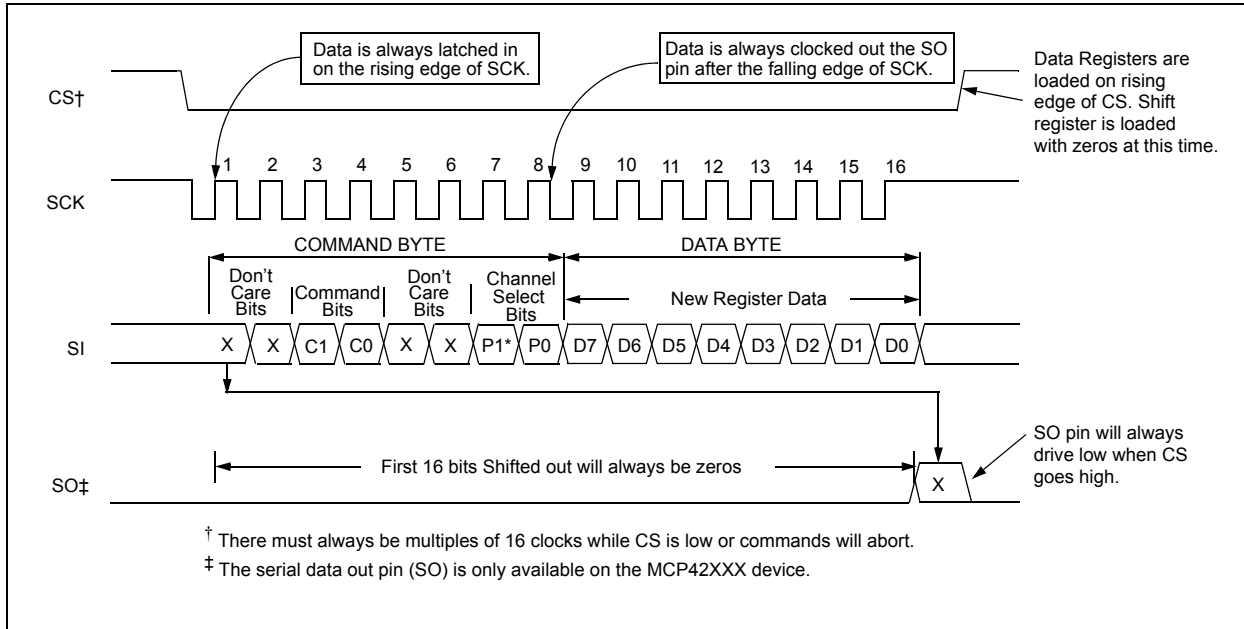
Data is always latched in on the rising edge of SCK.

Data is always clocked out the SO pin after the falling edge of SCK.

Data Registers are loaded on rising edge of CS. Shift register is loaded with zeros at this time.

CS†

1 2 3 4 5 6 7 8 9 10 11 12 13 14 15 16

SCK

COMMAND BYTE

DATA BYTE

Don't Care Bits

Command Bits

Don't Care Bits

Channel Select Bits

New Register Data

SI

X X C1 C0 X X P1* P0 D7 D6 D5 D4 D3 D2 D1 D0

SO pin will always drive low when CS goes high.

SO‡

First 16 bits Shifted out will always be zeros

X

† There must always be multiples of 16 clocks while CS is low or commands will abort.

‡ The serial data out pin (SO) is only available on the MCP42XXX device.